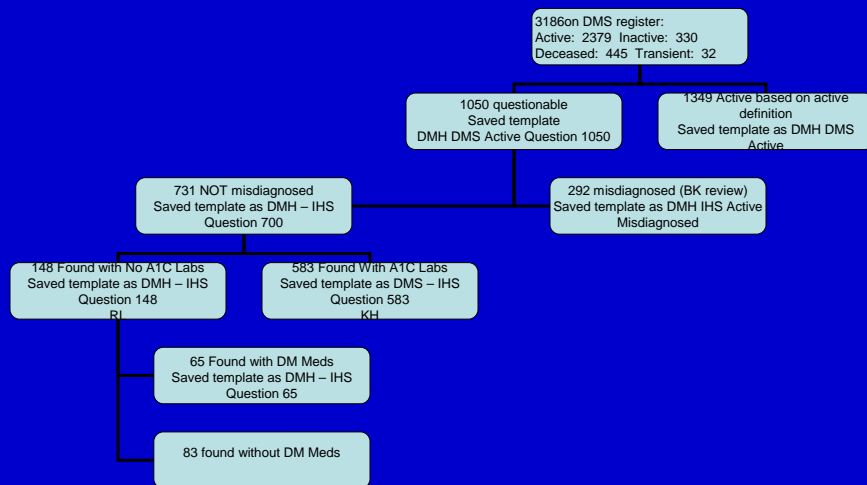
3186on DMS register:
Active: 2379 Inactive: 330
Deceased: 445 Transient: 32

1050 questionable
Saved template
DMH DMS Active Question 1050

1349 Active based on active definition
Saved template as DMH DMS Active

731 NOT misdiagnosed
Saved template as DMH – IHS
Question 700

292 misdiagnosed (BK review)
Saved template as DMH IHS Active
Misdiagnosed

148 Found with No A1C Labs
Saved template as DMH – IHS
Question 148
RL

583 Found With A1C Labs
Saved template as DMS – IHS
Question 583
KH

65 Found with DM Meds
Saved template as DMH – IHS
Question 65

83 found without DM Meds